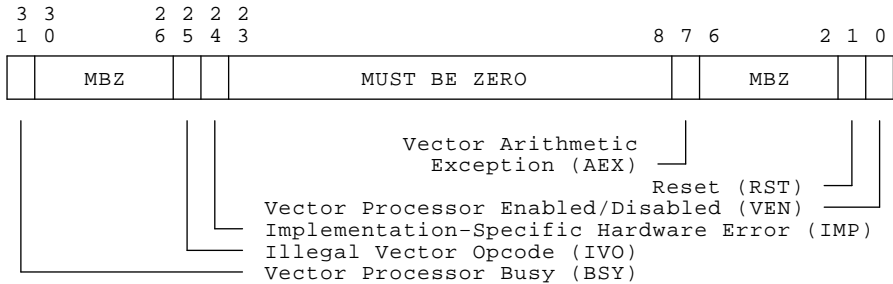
3 3 2 2 2 2
1 0 6 5 4 3 8 7 6 2 1 0

| | MBZ | | | MUST BE ZERO | | MBZ | | |
|---|---|---|---|---|---|---|---|---|

Vector Arithmetic Exception (AEX)
Reset (RST)
Vector Processor Enabled/Disabled (VEN)
Implementation-Specific Hardware Error (IMP)
Illegal Vector Opcode (IVO)
Vector Processor Busy (BSY)